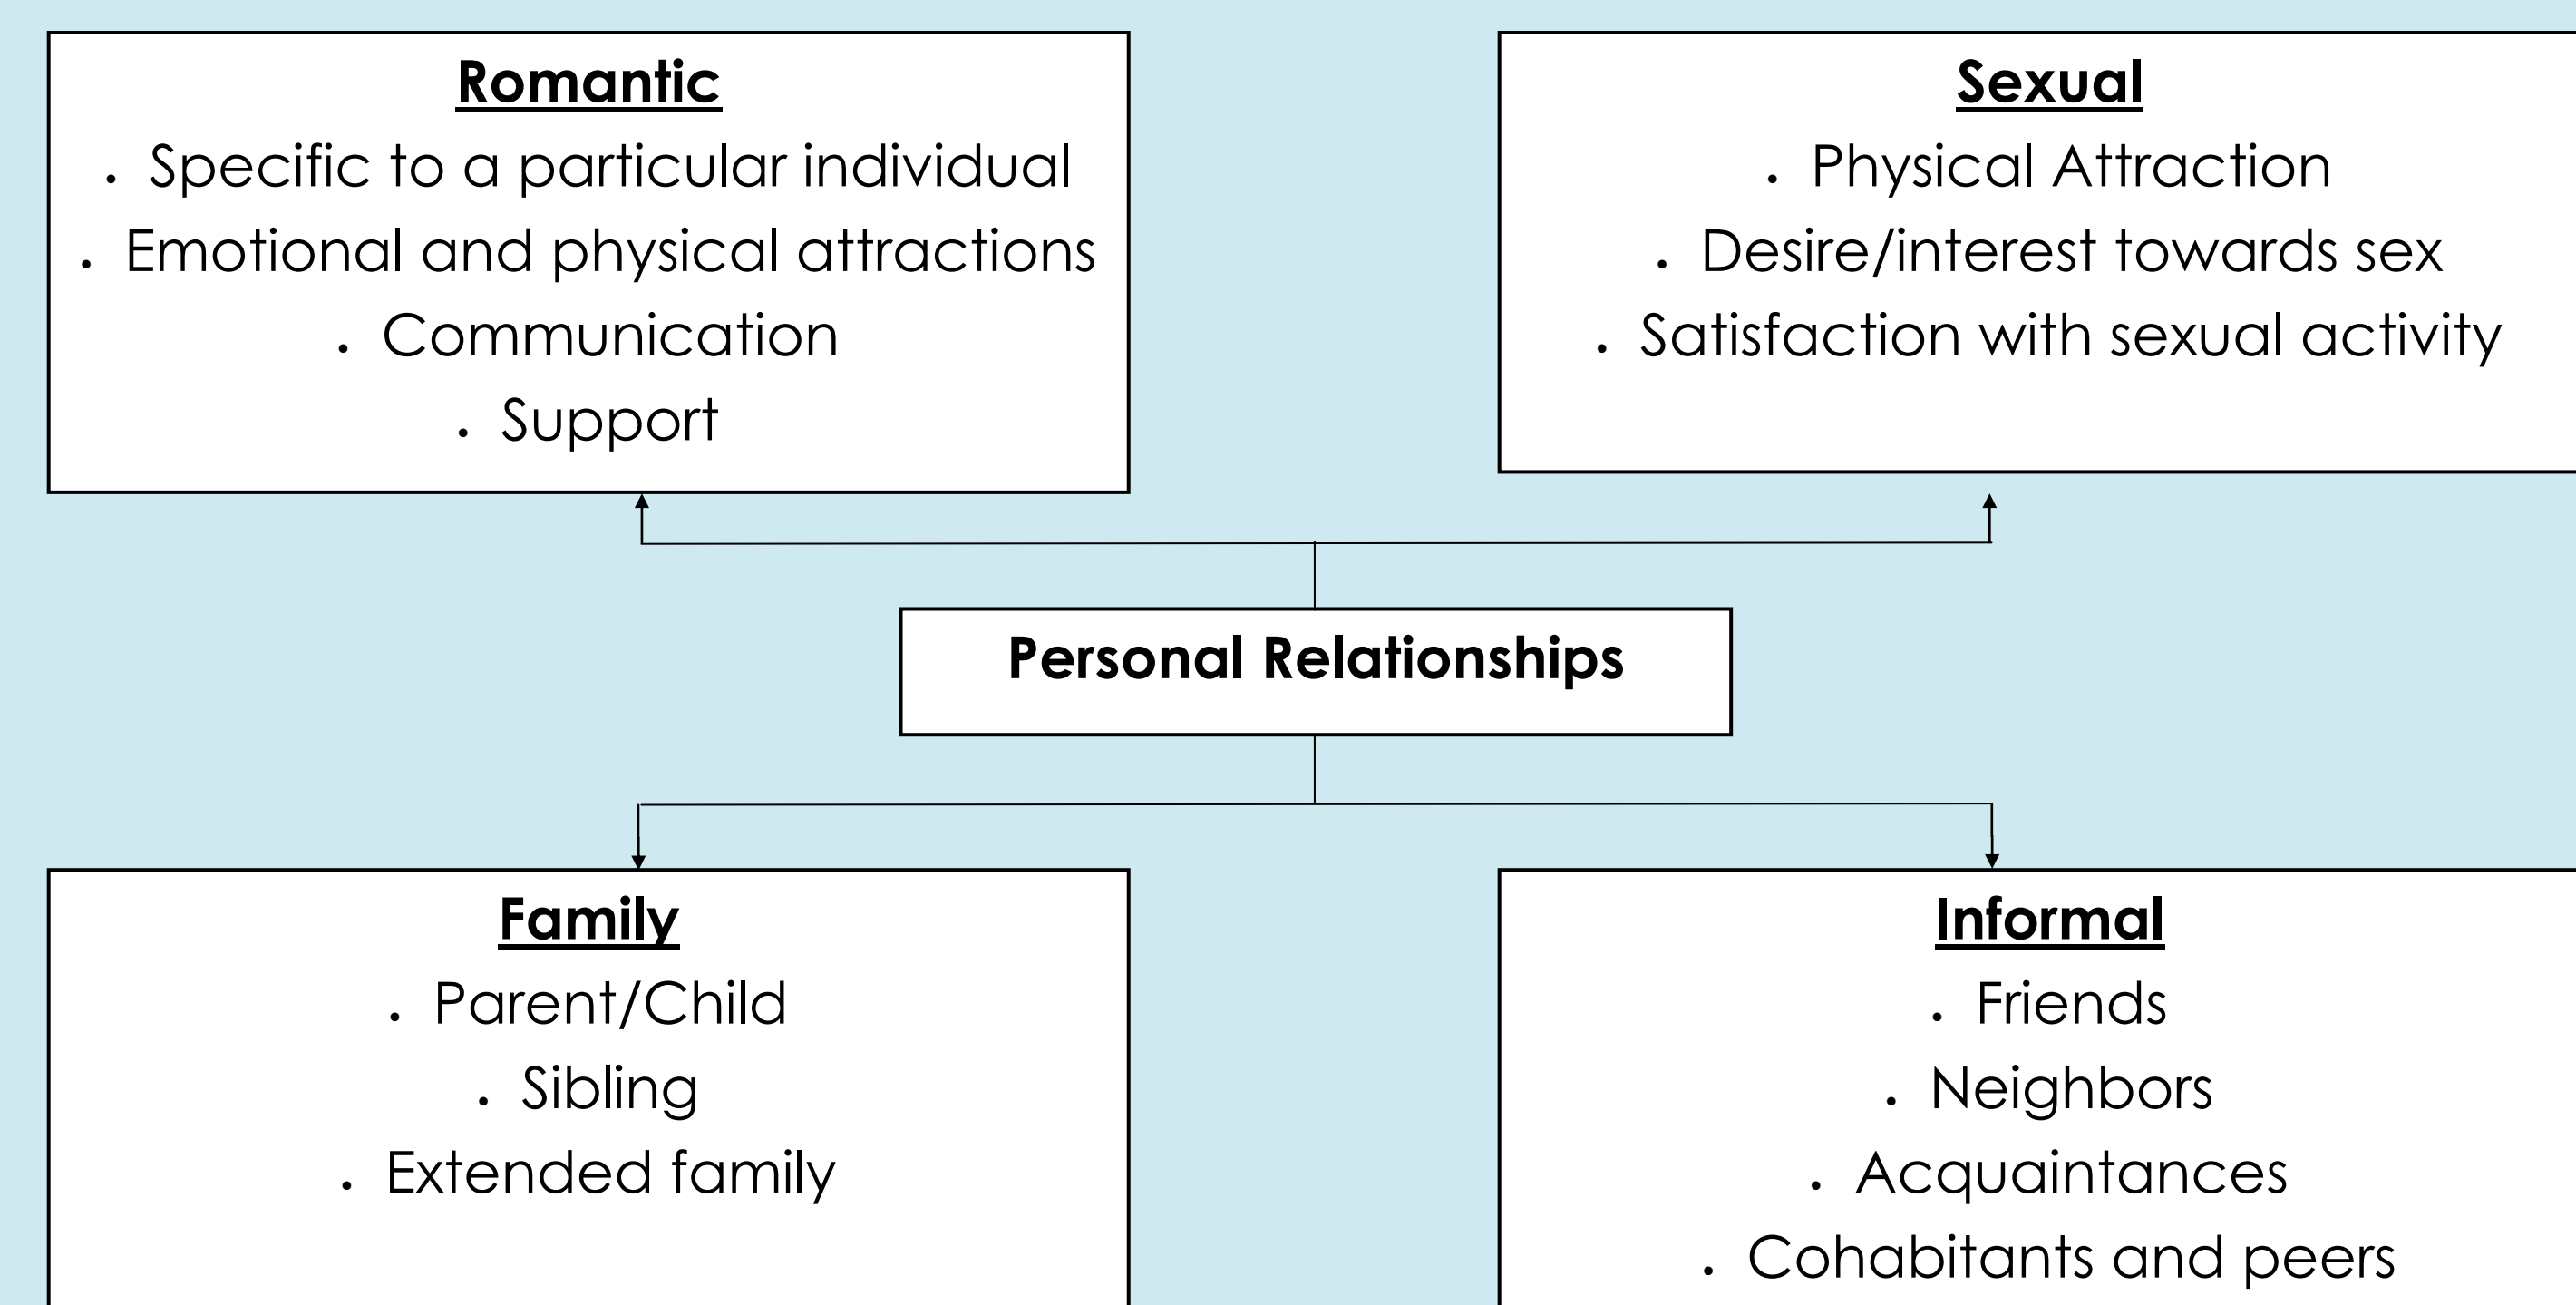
Romantic

- Specific to a particular individual
- Emotional and physical attractions
- Communication
- Support

Sexual

- Physical Attraction
- Desire/interest towards sex
- Satisfaction with sexual activity

Personal Relationships

Family

- Parent/Child
- Sibling
- Extended family

Informal

- Friends
- Neighbors
- Acquaintances
- Cohabitants and peers